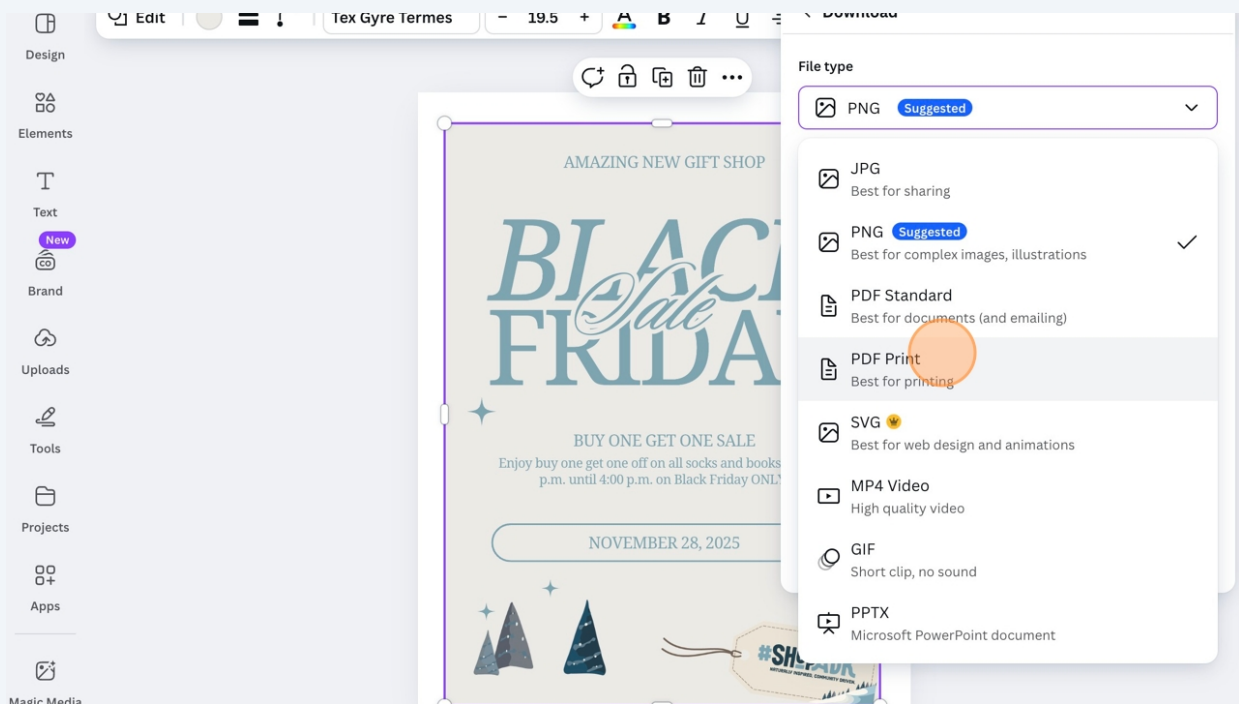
Design

Elements

Text

New

Brand

Uploads

Tools

Projects

Apps

Magic Media

Edit

Tex Gyre Termes

−

19.5

+

A

B

I

U

Download

File type

PNG Suggested

JPG
Best for sharing

PNG Suggested
Best for complex images, illustrations

PDF Standard
Best for documents (and emailing)

PDF Print
Best for printing

SVG
Best for web design and animations

MP4 Video
High quality video

GIF
Short clip, no sound

PPTX
Microsoft PowerPoint document

AMAZING NEW GIFT SHOP

BLACK
Sale
FRIDA

BUY ONE GET ONE SALE

Enjoy buy one get one off on all socks and books
p.m. until 4:00 p.m. on Black Friday ONL

NOVEMBER 28, 2025

#SHOPLK